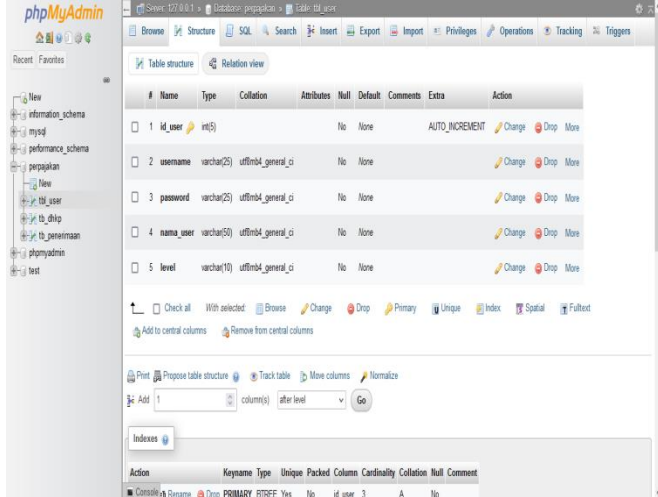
phpMyAdmin

Recent Favorites

New
information_schema
mysql
performance_schema
perpajakan
New
tbl_user
tb_dhkp
tb_penerimaan
phpmyadmin
test

Server: 127.0.0.1 » Database: perpajakan » Table: tbl_user

Browse Structure SQL Search Insert Export Import Privileges Operations Tracking Triggers

Table structure Relation view

| # | Name | Type | Collation | Attributes | Null | Default | Comments | Extra | Action |
|---|---|---|---|---|---|---|---|---|---|
| 1 | id_user | int(5) | | | No | None | | AUTO_INCREMENT | Change Drop More |
| 2 | username | varchar(25) | utf8mb4_general_ci | | No | None | | | Change Drop More |
| 3 | password | varchar(25) | utf8mb4_general_ci | | No | None | | | Change Drop More |
| 4 | nama_user | varchar(50) | utf8mb4_general_ci | | No | None | | | Change Drop More |
| 5 | level | varchar(10) | utf8mb4_general_ci | | No | None | | | Change Drop More |

Check all With selected: Browse Change Drop Primary Unique Index Spatial Fulltext

Add to central columns Remove from central columns

Print Propose table structure Track table Move columns Normalize

Add 1 column(s) after level Go

Indexes

| Action | Keyname | Type | Unique | Packed | Column | Cardinality | Collation | Null | Comment |
|---|---|---|---|---|---|---|---|---|---|
| Console Rename Drop | PRIMARY | BTREE | Yes | No | id_user | 3 | A | No | |